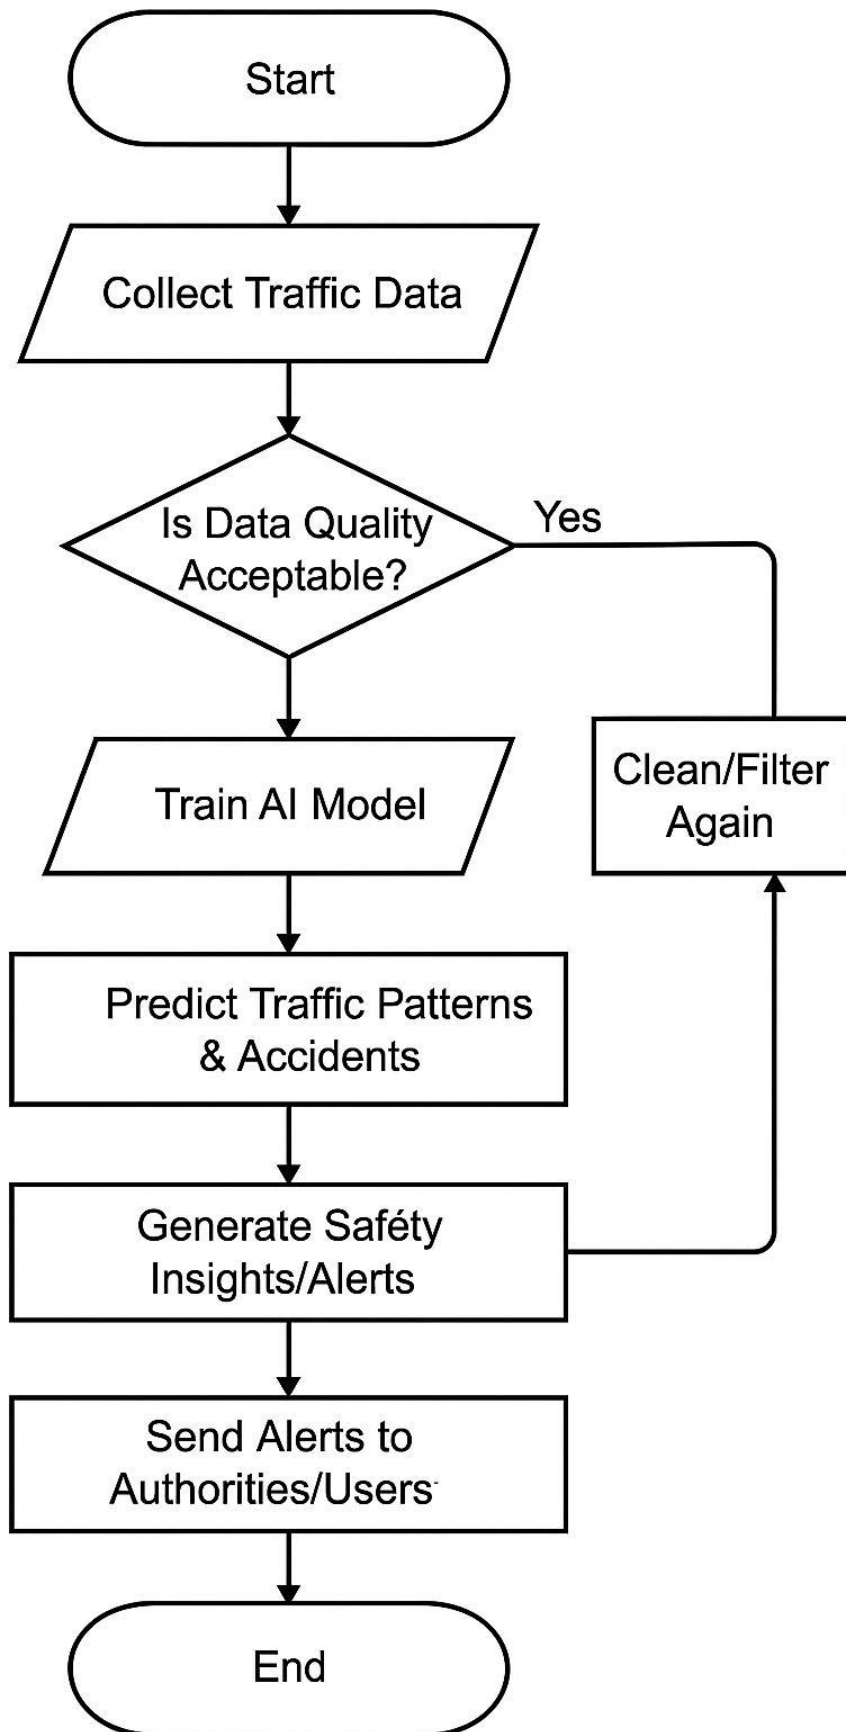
Start

Collect Traffic Data

Is Data Quality Acceptable?

Yes

Train AI Model

Clean/Filter Again

Predict Traffic Patterns & Accidents

Generate Saféty Insights/Alerts

Send Alerts to Authorities/Users

End